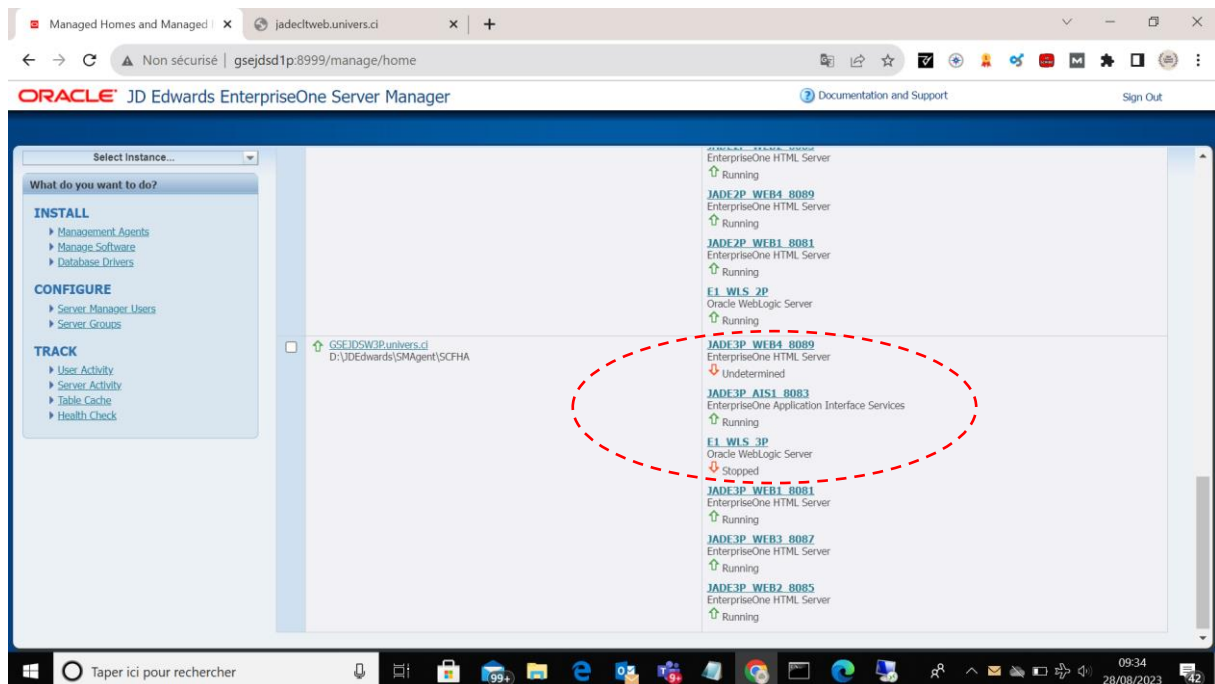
Managed Homes and Managed I ×
jadecltweb.univers.ci ×
+

Non sécurisé | gsejdsd1p:8999/manage/home

ORACLE JD Edwards EnterpriseOne Server Manager
Documentation and Support
Sign Out

Select Instance...

What do you want to do?

INSTALL
Management Agents
Manage Software
Database Drivers

CONFIGURE
Server Manager Users
Server Groups

TRACK
User Activity
Server Activity
Table Cache
Health Check

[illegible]
EnterpriseOne HTML Server
Running
JADE2P_WEB4_8089
EnterpriseOne HTML Server
Running
JADE2P_WEB1_8081
EnterpriseOne HTML Server
Running
E1_WLS_2P
Oracle WebLogic Server
Running

GSEJDSW3P.univers.ci
D:\JDEdwards\SMAgent\SCFHA

JADE3P_WEB4_8089
EnterpriseOne HTML Server
Undetermined
JADE3P_AIS1_8083
EnterpriseOne Application Interface Services
Running
E1_WLS_3P
Oracle WebLogic Server
Stopped
JADE3P_WEB1_8081
EnterpriseOne HTML Server
Running
JADE3P_WEB3_8087
EnterpriseOne HTML Server
Running
JADE3P_WEB2_8085
EnterpriseOne HTML Server
Running

Taper ici pour rechercher
99+
9+
09:34
28/08/2023
42